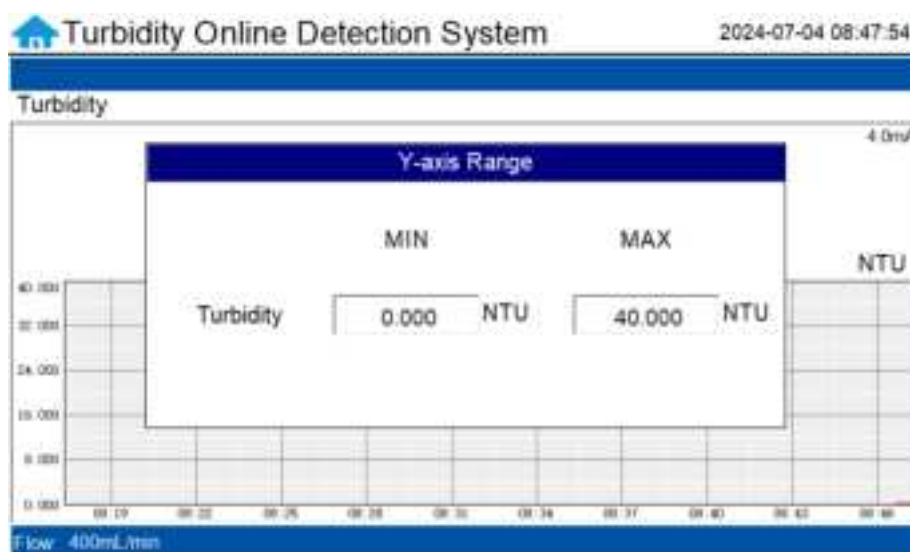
Turbidity Online Detection System

2024-07-04 08:47:54

Turbidity

4.0m/

Y-axis Range

MIN

MAX

NTU

Turbidity 0.000 NTU 40.000 NTU

40.000
32.000
24.000
16.000
8.000
0.000

08:19 08:22 08:25 08:28 08:31 08:34 08:37 08:40 08:43 08:46

Flow 400mL/min